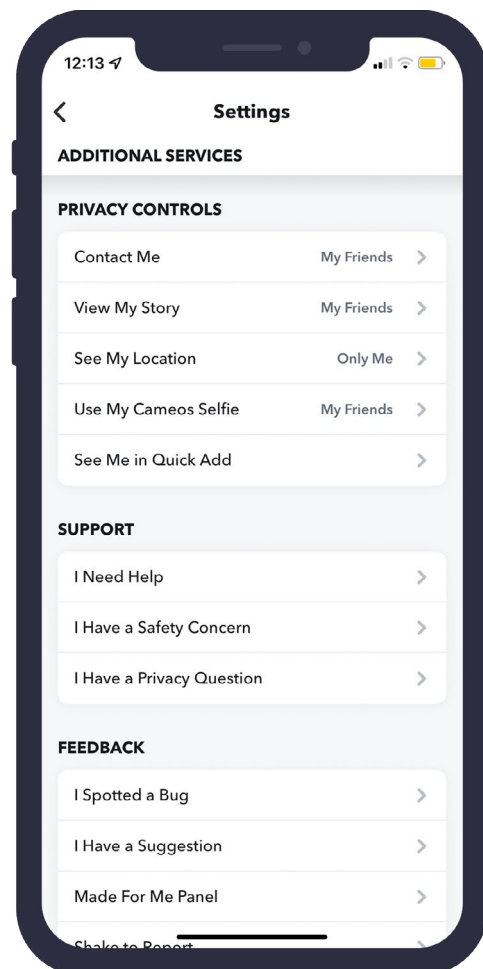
12:13

Settings

ADDITIONAL SERVICES

PRIVACY CONTROLS

Contact Me My Friends

View My Story My Friends

See My Location Only Me

Use My Cameos Selfie My Friends

See Me in Quick Add

SUPPORT

I Need Help

I Have a Safety Concern

I Have a Privacy Question

FEEDBACK

I Spotted a Bug

I Have a Suggestion

Made For Me Panel

Shake to Report